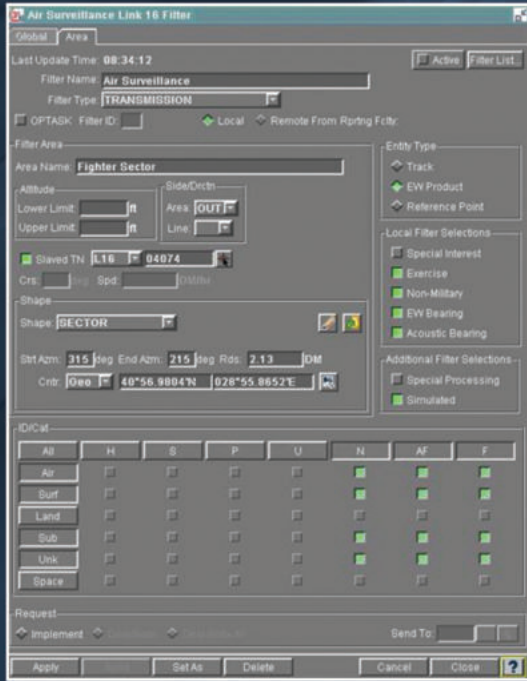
Air Surveillance Link 16 Filter

Global | Area

Last Update Time: 08:34:12

Active | Filter List...

Filter Name: Air Surveillance

Filter Type: TRANSMISSION

OPTASK Filter ID:

Local | Remote From Rprtng Fclty:

Filter Area

Area Name: Fighter Sector

Altitude
Lower Limit: ft
Upper Limit: ft

Side/Drctn
Area: OUT
Line:

Slaved TN: L16 04074

Crs: deg Spd: DM/hr

Shape
Shape: SECTOR

Strt Azm: 315 deg End Azm: 215 deg Rds: 2.13 DM

Cntr: Geo 40°56.9804'N 028°55.8652'E

Entity Type
Track
EW Product
Reference Point

Local Filter Selections
Special Interest
Exercise
Non-Military
EW Bearing
Acoustic Bearing

Additional Filter Selections
Special Processing
Simulated

ID/Cat

| All | H | S | P | U | N | AF | F |
|---|---|---|---|---|---|---|---|
| Air | | | | | | | |
| Surf | | | | | | | |
| Land | | | | | | | |
| Sub | | | | | | | |
| Unk | | | | | | | |
| Space | | | | | | | |

Request
Implement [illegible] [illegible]

Send To:

Apply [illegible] Set As Delete Cancel Close ?